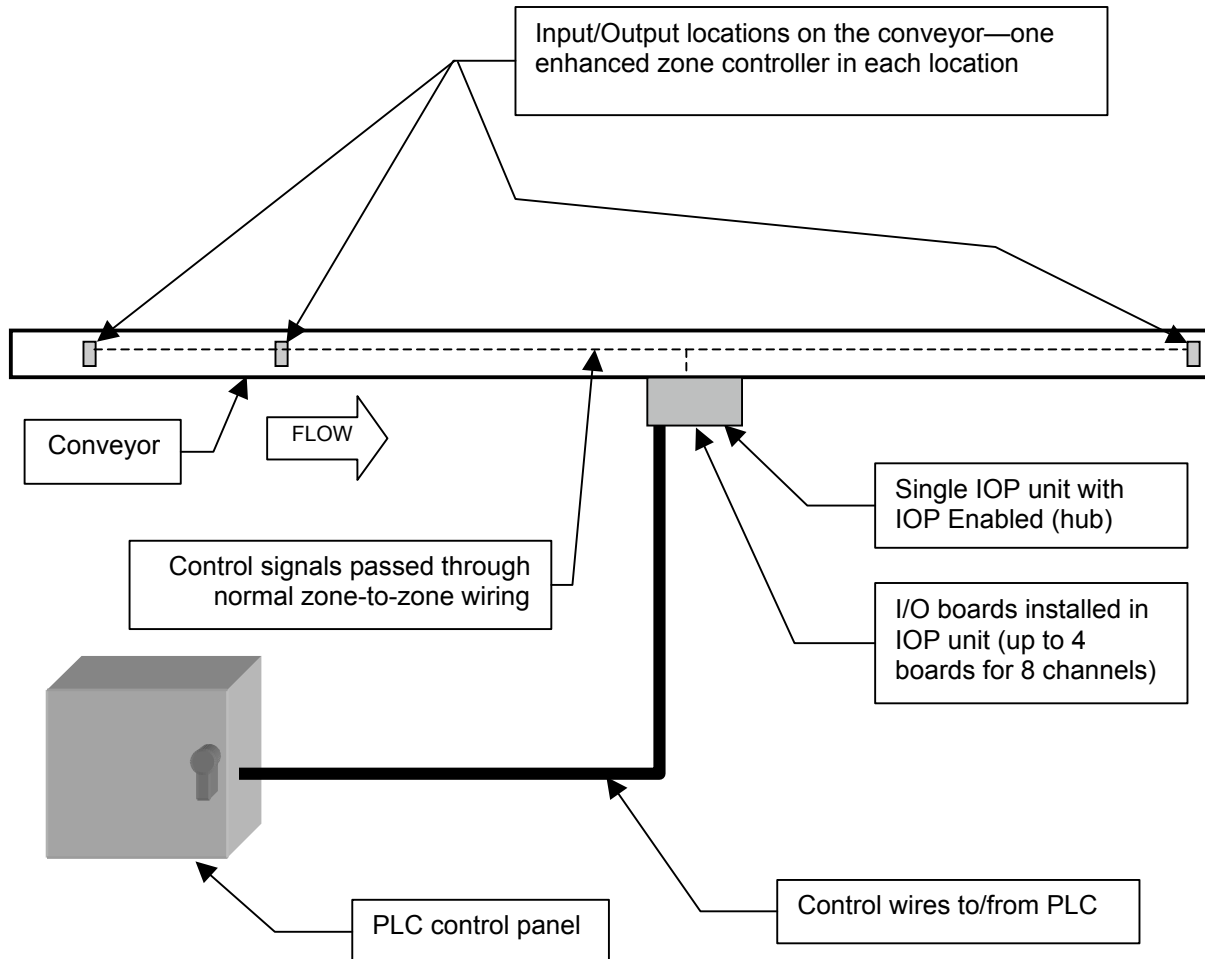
Input/Output locations on the conveyor—one enhanced zone controller in each location

Conveyor

FLOW

Single IOP unit with IOP Enabled (hub)

Control signals passed through normal zone-to-zone wiring

I/O boards installed in IOP unit (up to 4 boards for 8 channels)

PLC control panel

Control wires to/from PLC